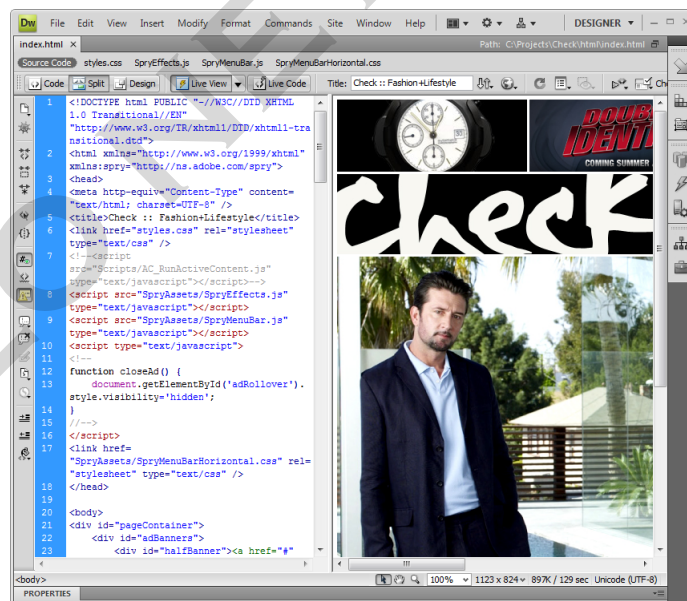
Dw File Edit View Insert Modify Format Commands Site Window Help DESIGNER

index.html Path: C:\Projects\Check\html\index.html

Source Code styles.css SpryEffects.js SpryMenuBar.js SpryMenuBarHorizontal.css

Code Split Design Live View Live Code Title: Check :: Fashion+Lifestyle

1 <!DOCTYPE html PUBLIC "-//W3C//DTD XHTML 1.0 Transitional//EN" "http://www.w3.org/TR/xhtml1/DTD/xhtml1-transitional.dtd">
2 <html xmlns="http://www.w3.org/1999/xhtml" xmlns:spry="http://ns.adobe.com/spry">
3 <head>
4 <meta http-equiv="Content-Type" content="text/html; charset=UTF-8" />
5 <title>Check :: Fashion+Lifestyle</title>
6 <link href="styles.css" rel="stylesheet" type="text/css" />
7 <!--<script src="Scripts/AC_RunActiveContent.js" type="text/javascript"></script>-->
8 <script src="SpryAssets/SpryEffects.js" type="text/javascript"></script>
9 <script src="SpryAssets/SpryMenuBar.js" type="text/javascript"></script>
10 <script type="text/javascript">
11 <!--
12 function closeAd() {
13 document.getElementById('adRollover').style.visibility='hidden';
14 }
15 //-->
16 </script>
17 <link href="SpryAssets/SpryMenuBarHorizontal.css" rel="stylesheet" type="text/css" />
18 </head>
19
20 <body>
21 <div id="pageContainer">
22 <div id="adBanners">
23 <div id="halfBanner"><a href="#"

DOUBLE IDENTITY
COMING SUMMER

Check

<body> 100% 1123 x 824 897K / 129 sec Unicode (UTF-8)

PROPERTIES